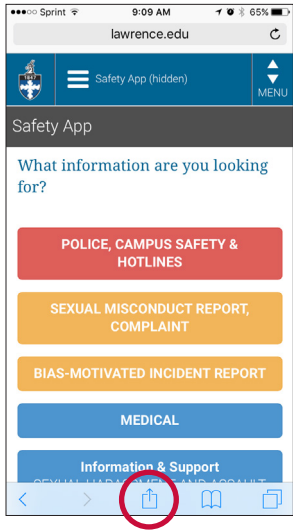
●●●○○ Sprint 9:09 AM 65%

lawrence.edu

1847

Safety App (hidden)

MENU

Safety App

What information are you looking for?

POLICE, CAMPUS SAFETY & HOTLINES

SEXUAL MISCONDUCT REPORT, COMPLAINT

BIAS-MOTIVATED INCIDENT REPORT

MEDICAL

Information & Support

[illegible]